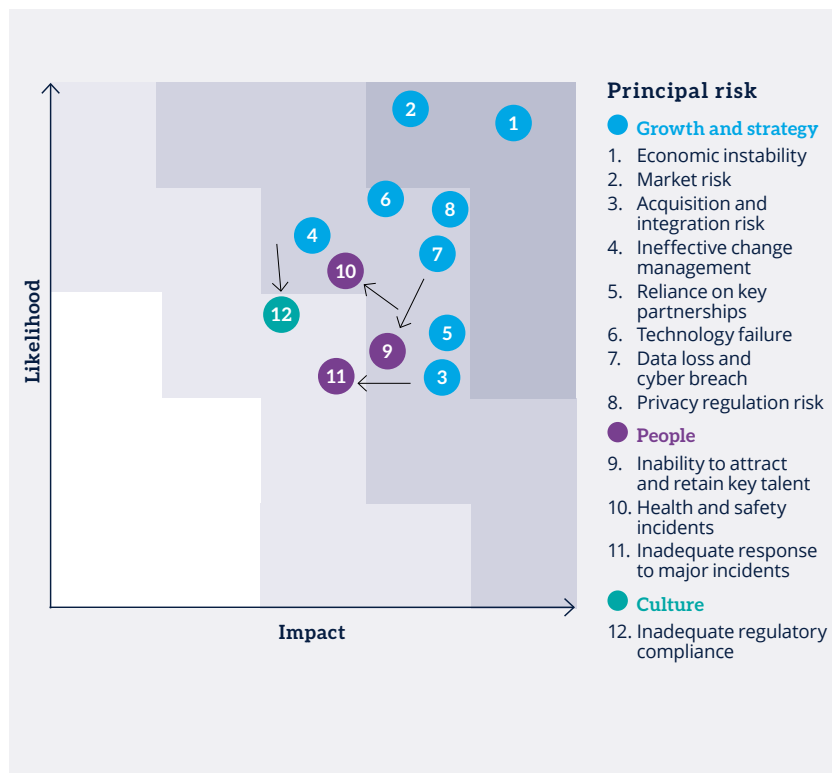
Likelihood

Impact

2 1 6 8 4 7 10 12 5 9 11 3

Principal risk

Growth and strategy
1. Economic instability
2. Market risk
3. Acquisition and integration risk
4. Ineffective change management
5. Reliance on key partnerships
6. Technology failure
7. Data loss and cyber breach
8. Privacy regulation risk

People
9. Inability to attract and retain key talent
10. Health and safety incidents
11. Inadequate response to major incidents

Culture
12. Inadequate regulatory compliance